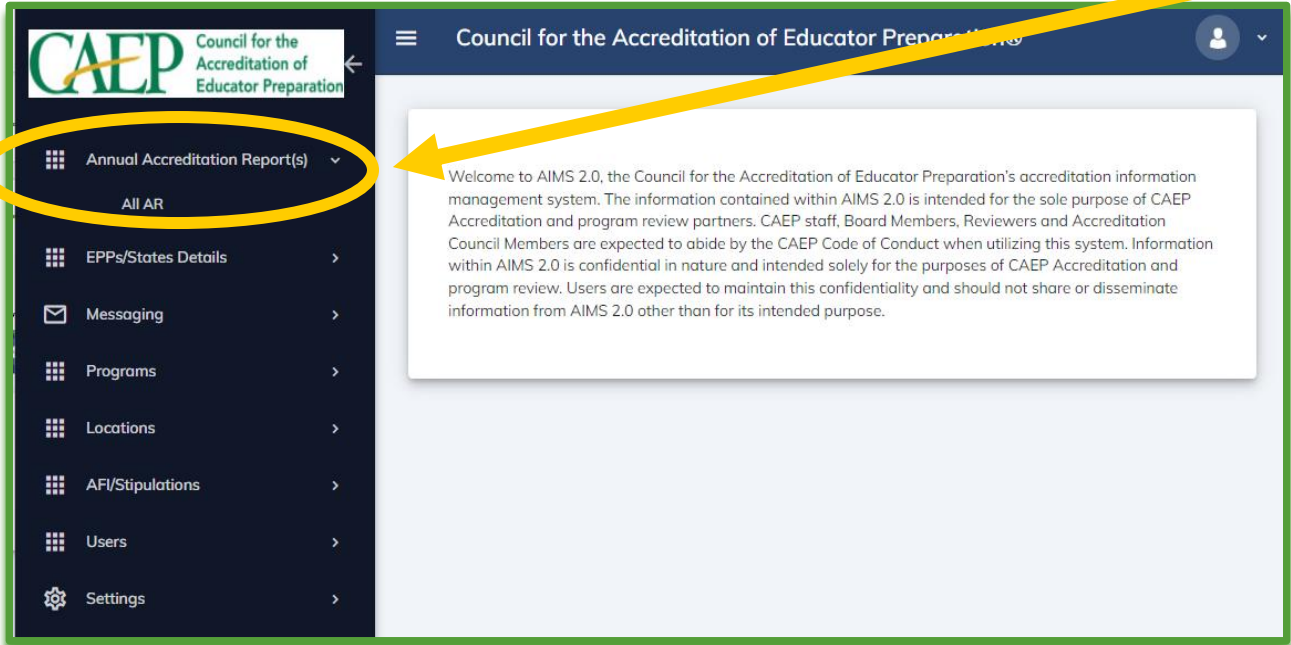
CAEP Council for the Accreditation of Educator Preparation

Council for the Accreditation of Educator Preparation®

Annual Accreditation Report(s)

All AR

EPPs/States Details

Messaging

Programs

Locations

AFI/Stipulations

Users

Settings

Welcome to AIMS 2.0, the Council for the Accreditation of Educator Preparation's accreditation information management system. The information contained within AIMS 2.0 is intended for the sole purpose of CAEP Accreditation and program review partners. CAEP staff, Board Members, Reviewers and Accreditation Council Members are expected to abide by the CAEP Code of Conduct when utilizing this system. Information within AIMS 2.0 is confidential in nature and intended solely for the purposes of CAEP Accreditation and program review. Users are expected to maintain this confidentiality and should not share or disseminate information from AIMS 2.0 other than for its intended purpose.